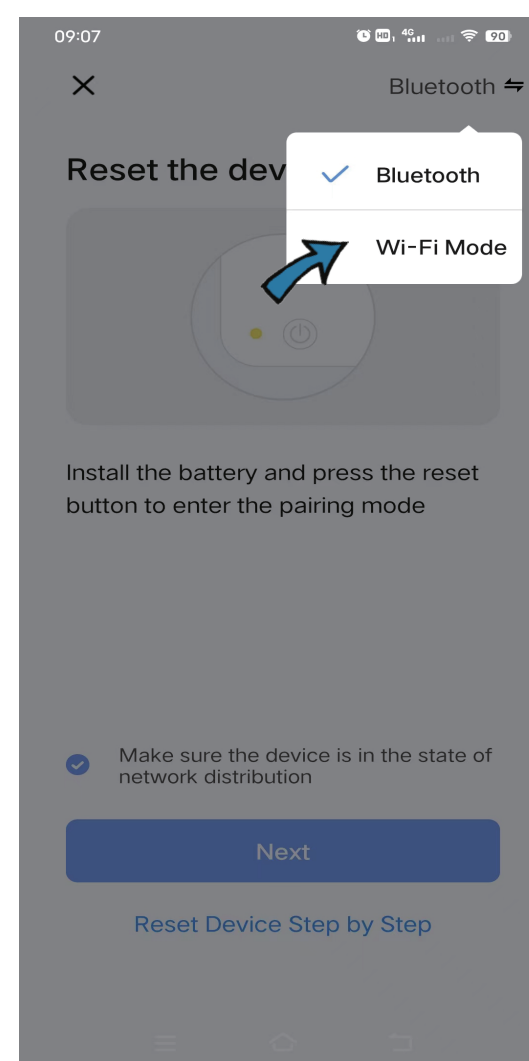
09:07 HD 4G 90

×

Bluetooth ⇋

Reset the dev

Bluetooth

Wi-Fi Mode

Install the battery and press the reset button to enter the pairing mode

Make sure the device is in the state of network distribution

Next

Reset Device Step by Step